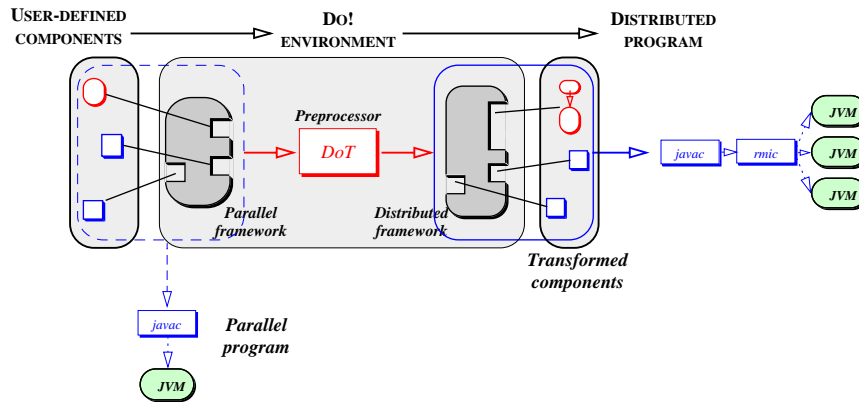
USER-DEFINED COMPONENTS

DO! ENVIRONMENT

DISTRIBUTED PROGRAM

Preprocessor

DoT

Parallel framework

Distributed framework

Transformed components

javac

rmic

JVM

JVM

JVM

javac

Parallel program

JVM